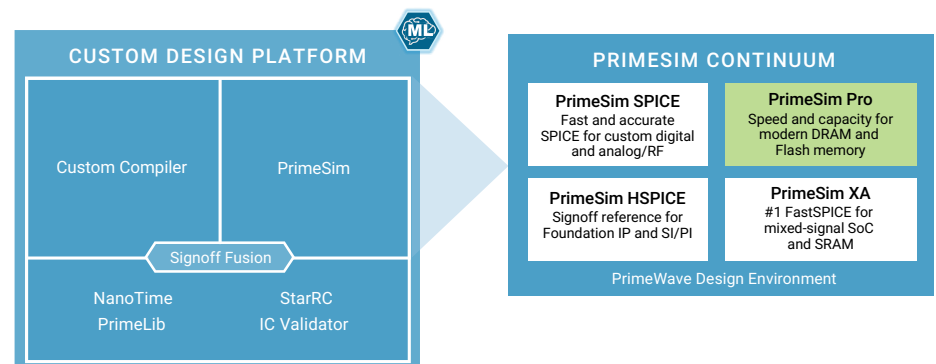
ML

CUSTOM DESIGN PLATFORM

Custom Compiler

PrimeSim

Signoff Fusion

NanoTime
PrimeLib

StarRC
IC Validator

PRIMESIM CONTINUUM

PrimeSim SPICE
Fast and accurate SPICE for custom digital and analog/RF

PrimeSim Pro
Speed and capacity for modern DRAM and Flash memory

PrimeSim HSPICE
Signoff reference for Foundation IP and SI/PI

PrimeSim XA
#1 FastSPICE for mixed-signal SoC and SRAM

PrimeWave Design Environment